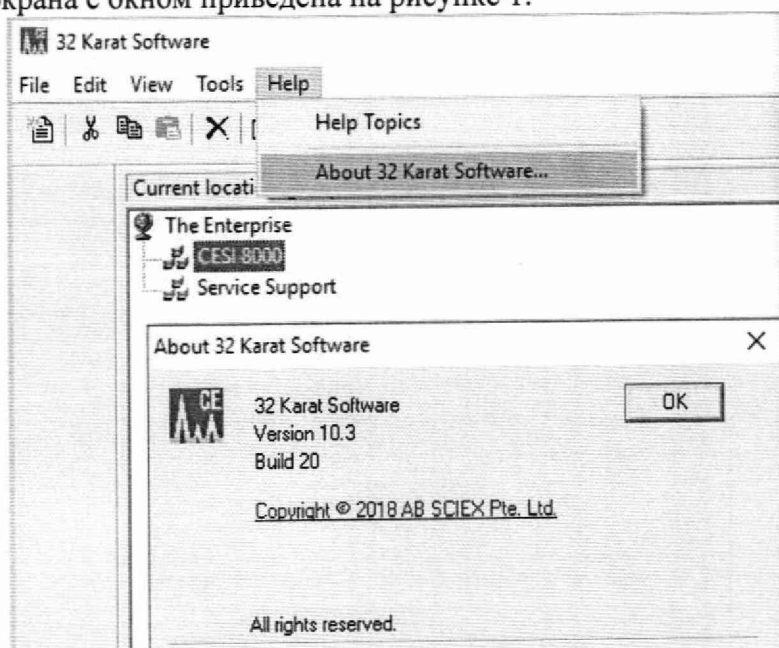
экрана с окном приведена на рисунке 1.

32 Karat Software

File Edit View Tools Help

Help Topics

About 32 Karat Software...

Current locati

The Enterprise

CESI 8000

Service Support

About 32 Karat Software

32 Karat Software
Version 10.3
Build 20

OK

Copyright © 2018 AB SCIEX Pte. Ltd.

All rights reserved.